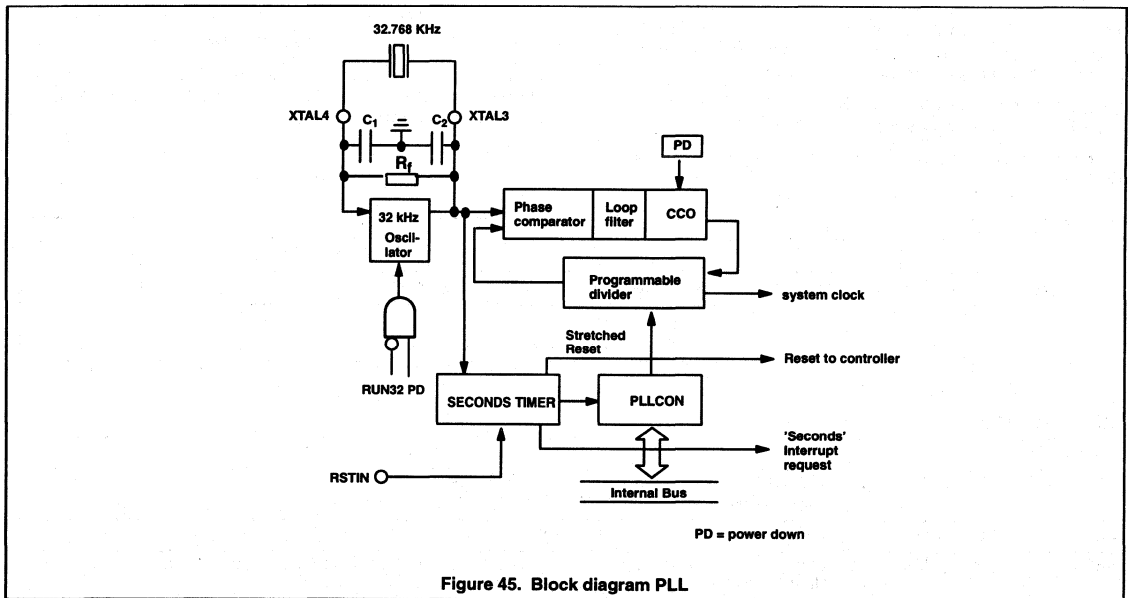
32.768 KHz

XTAL4

$C_1$

$C_2$

XTAL3

$R_f$

PD

32 kHz Oscillator

Phase comparator

Loop filter

CCO

Programmable divider

system clock

RUN32 PD

Stretched Reset

Reset to controller

SECONDS TIMER

PLLCON

'Seconds' interrupt request

RSTIN

Internal Bus

PD = power down

Figure 45. Block diagram PLL